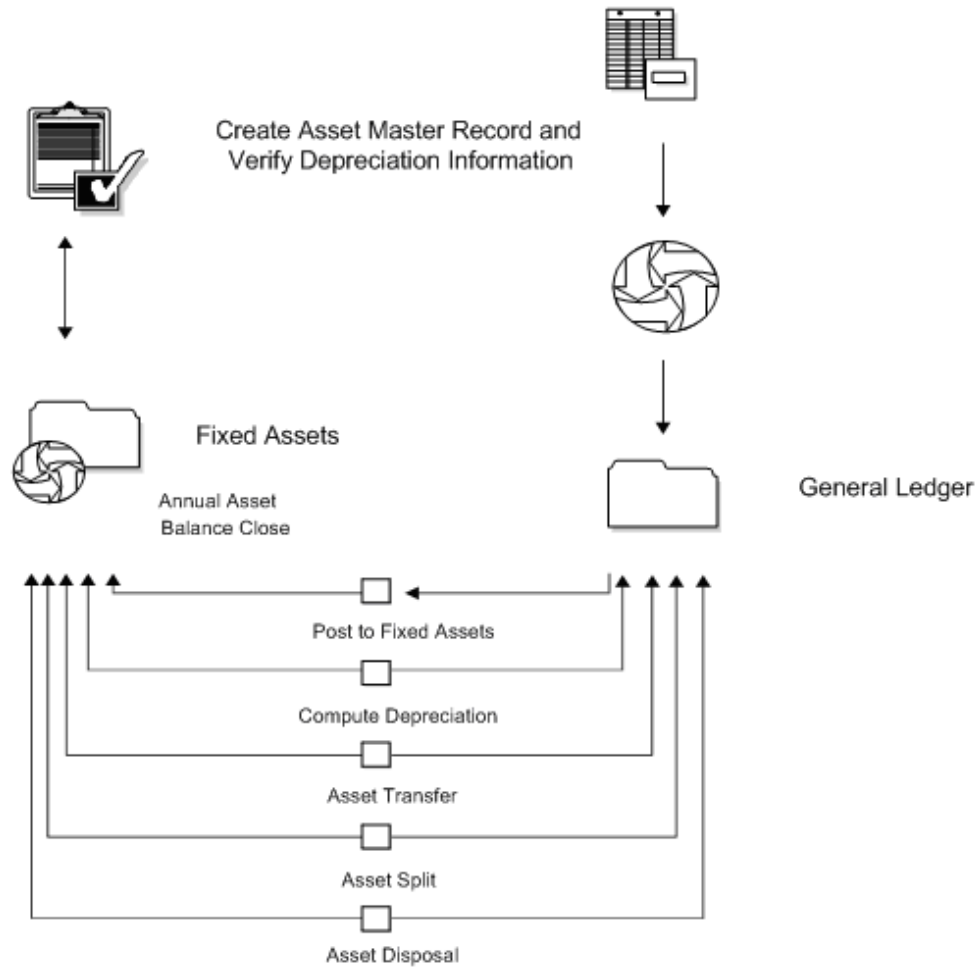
Create Asset Master Record and Verify Depreciation Information

Fixed Assets

Annual Asset Balance Close

General Ledger

Post to Fixed Assets

Compute Depreciation

Asset Transfer

Asset Split

Asset Disposal